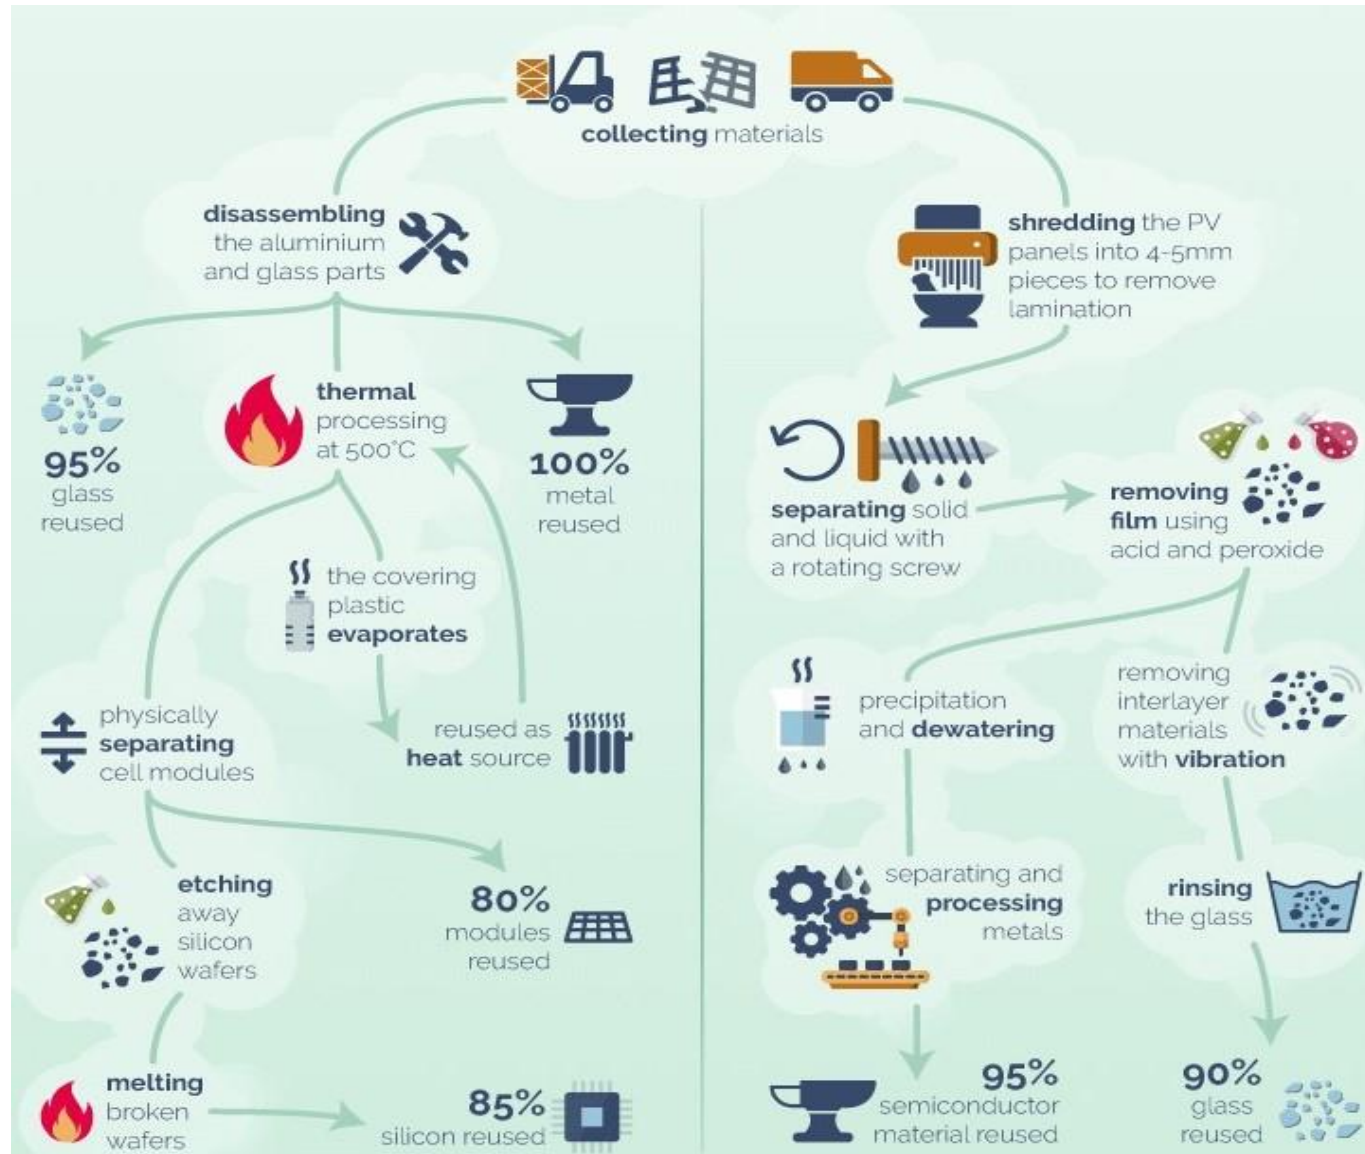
collecting materials

disassembling the aluminium and glass parts

95% glass reused

thermal processing at 500°C

100% metal reused

the covering plastic evaporates

physically separating cell modules

reused as heat source

etching away silicon wafers

80% modules reused

melting broken wafers

85% silicon reused

shredding the PV panels into 4-5mm pieces to remove lamination

separating solid and liquid with a rotating screw

removing film using acid and peroxide

precipitation and dewatering

removing interlayer materials with vibration

separating and processing metals

rinsing the glass

95% semiconductor material reused

90% glass reused